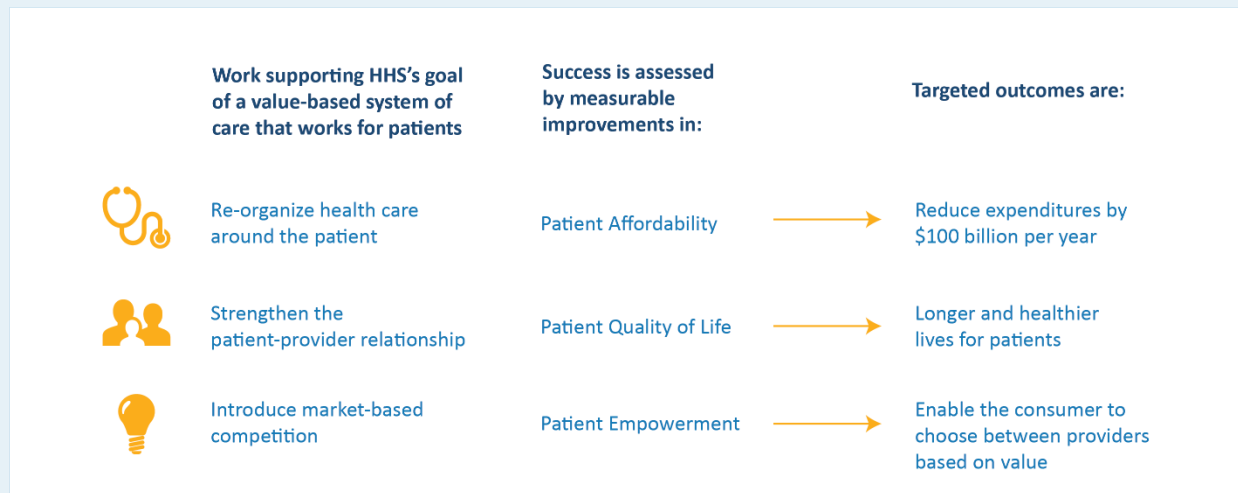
| Work supporting HHS's goal of a value-based system of care that works for patients | Success is assessed by measurable improvements in: | Targeted outcomes are: |
|---|---|---|
| Re-organize health care around the patient | Patient Affordability | Reduce expenditures by \$100 billion per year |
| Strengthen the patient-provider relationship | Patient Quality of Life | Longer and healthier lives for patients |
| Introduce market-based competition | Patient Empowerment | Enable the consumer to choose between providers based on value |